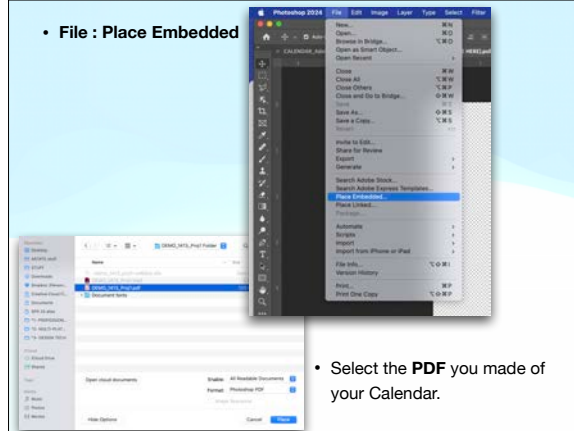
• File : Place Embedded

Photoshop 2024 File Edit Image Layer Type Select Filter

New... ⌘N
Open... ⌘O
Browse in Bridge... ⌥⌘O
Open as Smart Object...
Open Recent

Close ⌘W
Close All ⌥⌘W
Close Others ⌥⌘P
Close and Go to Bridge... ⇧⌘W
Save ⌘S
Save As... ⇧⌘S
Save a Copy... ⌥⌘S
Revert F12

Invite to Edit...
Share for Review
Export
Generate

Search Adobe Stock...
Search Adobe Express Templates...
Place Embedded...
Place Linked...
Package...

Automate
Scripts
Import
Import from iPhone or iPad

File Info... ⌥⇧⌘I
Version History

Print... ⌘P
Print One Copy ⌥⇧⌘P

DEMO_1415_Proj7 Folder

Name
DEMO_1415_Proj7.pdf
Document fonts

Open cloud documents
Enable: All Readable Documents
Format: Photoshop PDF
Image Sequence
Hide Options
Cancel
Place

• Select the PDF you made of your Calendar.